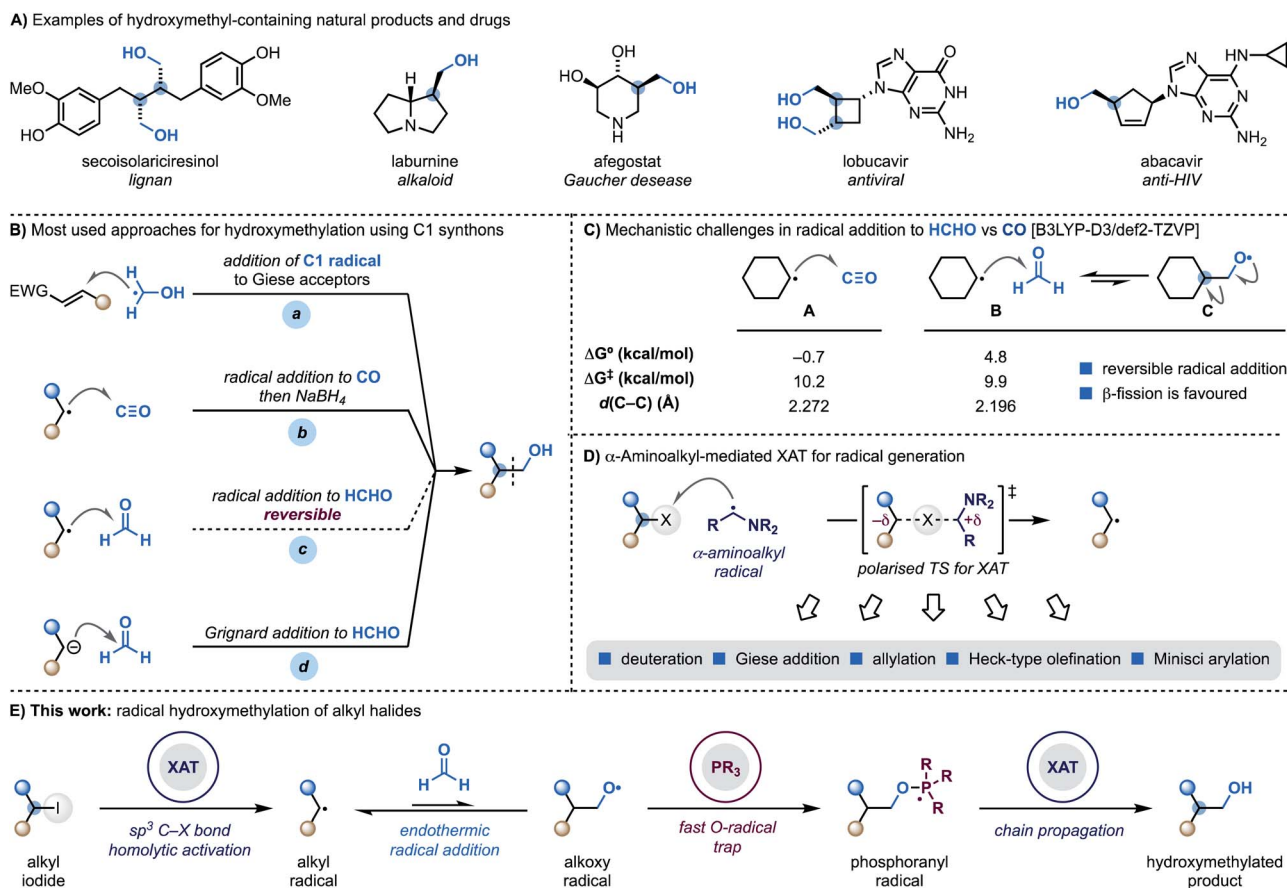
A) Examples of hydroxymethyl-containing natural products and drugs

HO OH MeO OMe HO OH

secoisolariciresinol
*lignan*

H OH N

laburnine
*alkaloid*

OH HO OH N H

afegostat
*Gaucher desease*

HO HO N N N NH O NH$_2$

lobucavir
*antiviral*

HO N N N N HN NH$_2$

abacavir
*anti-HIV*

B) Most used approaches for hydroxymethylation using C1 synthons

EWG H H OH

*addition of* **C1 radical** to Giese acceptors

*a*

C≡O

*radical addition to* **CO** *then NaBH$_4$*

*b*

H H O

*radical addition to* **HCHO**
***reversible***

*c*

OH

H H O

*Grignard addition to* **HCHO**

*d*

C) Mechanistic challenges in radical addition to **HCHO** vs **CO** [B3LYP-D3/def2-TZVP]

C≡O H H O O•

| | A | B | C |
|---|---|---|---|
| **ΔG° (kcal/mol)** | –0.7 | 4.8 | |
| **ΔG‡ (kcal/mol)** | 10.2 | 9.9 | |
| ***d*(C–C) (Å)** | 2.272 | 2.196 | |

reversible radical addition
β-fission is favoured

D) α-Aminoalkyl-mediated XAT for radical generation

X R NR$_2$

*α-aminoalkyl radical*

–δ X +δ NR$_2$ R ‡

*polarised TS for XAT*

deuteration Giese addition allylation Heck-type olefination Minisci arylation

**E) This work:** radical hydroxymethylation of alkyl halides

I

alkyl iodide

XAT

*sp$^3$ C–X bond homolytic activation*

alkyl radical

H H O

*endothermic radical addition*

O•

alkoxy radical

PR$_3$

*fast O-radical trap*

O P R R R

phosphoranyl radical

XAT

*chain propagation*

OH

hydroxymethylated product